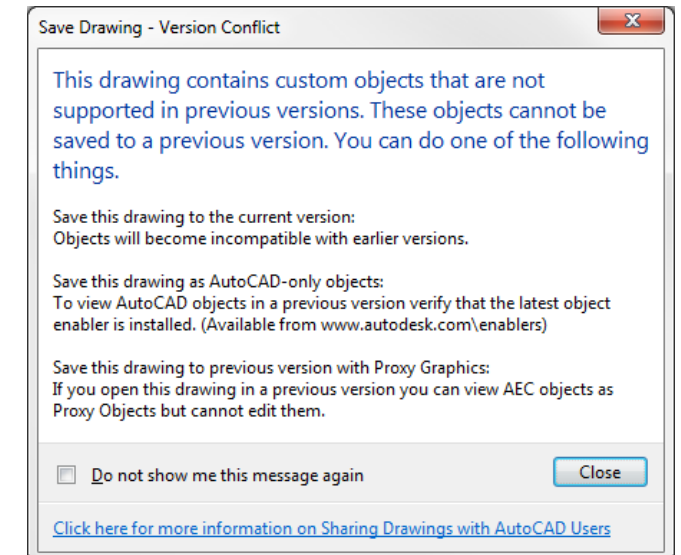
Save Drawing - Version Conflict

This drawing contains custom objects that are not supported in previous versions. These objects cannot be saved to a previous version. You can do one of the following things.

Save this drawing to the current version:
Objects will become incompatible with earlier versions.

Save this drawing as AutoCAD-only objects:
To view AutoCAD objects in a previous version verify that the latest object enabler is installed. (Available from www.autodesk.com\enablers)

Save this drawing to previous version with Proxy Graphics:
If you open this drawing in a previous version you can view AEC objects as Proxy Objects but cannot edit them.

Do not show me this message again

Close

Click here for more information on Sharing Drawings with AutoCAD Users